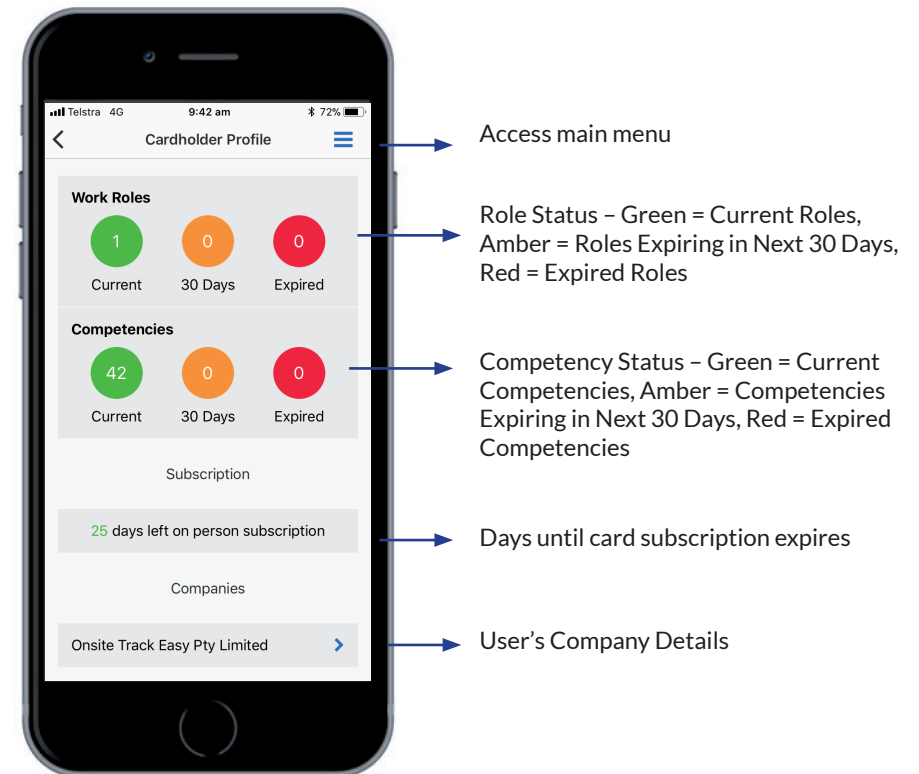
Telstra 4G 9:42 am 72%

Cardholder Profile

Work Roles

1 Current

0 30 Days

0 Expired

Competencies

42 Current

0 30 Days

0 Expired

Subscription

25 days left on person subscription

Companies

Onsite Track Easy Pty Limited

Access main menu

Role Status – Green = Current Roles, Amber = Roles Expiring in Next 30 Days, Red = Expired Roles

Competency Status – Green = Current Competencies, Amber = Competencies Expiring in Next 30 Days, Red = Expired Competencies

Days until card subscription expires

User’s Company Details